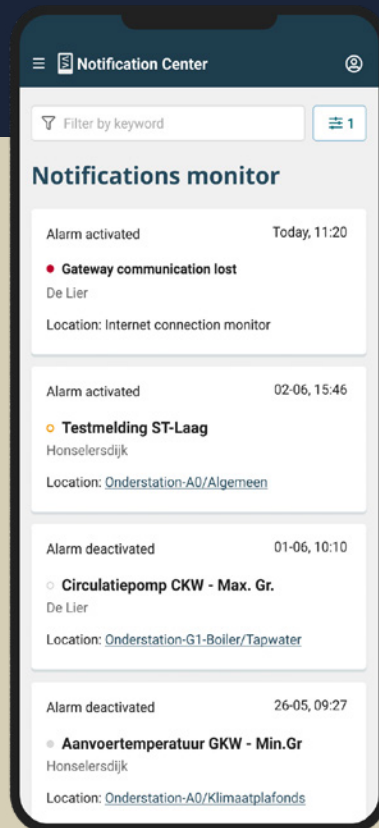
Notification Center

Filter by keyword

1

Notifications monitor

Alarm activated
Today, 11:20
Gateway communication lost
De Lier
Location: Internet connection monitor

Alarm activated
02-06, 15:46
Testmelding ST-Laag
Honselersdijk
Location: Onderstation-A0/Algemeen

Alarm deactivated
01-06, 10:10
Circulatiepomp CKW - Max. Gr.
De Lier
Location: Onderstation-G1-Boiler/Tapwater

Alarm deactivated
26-05, 09:27
Aanvoertemperatuur GKW - Min.Gr
Honselersdijk
Location: Onderstation-A0/Klimaatplafonds